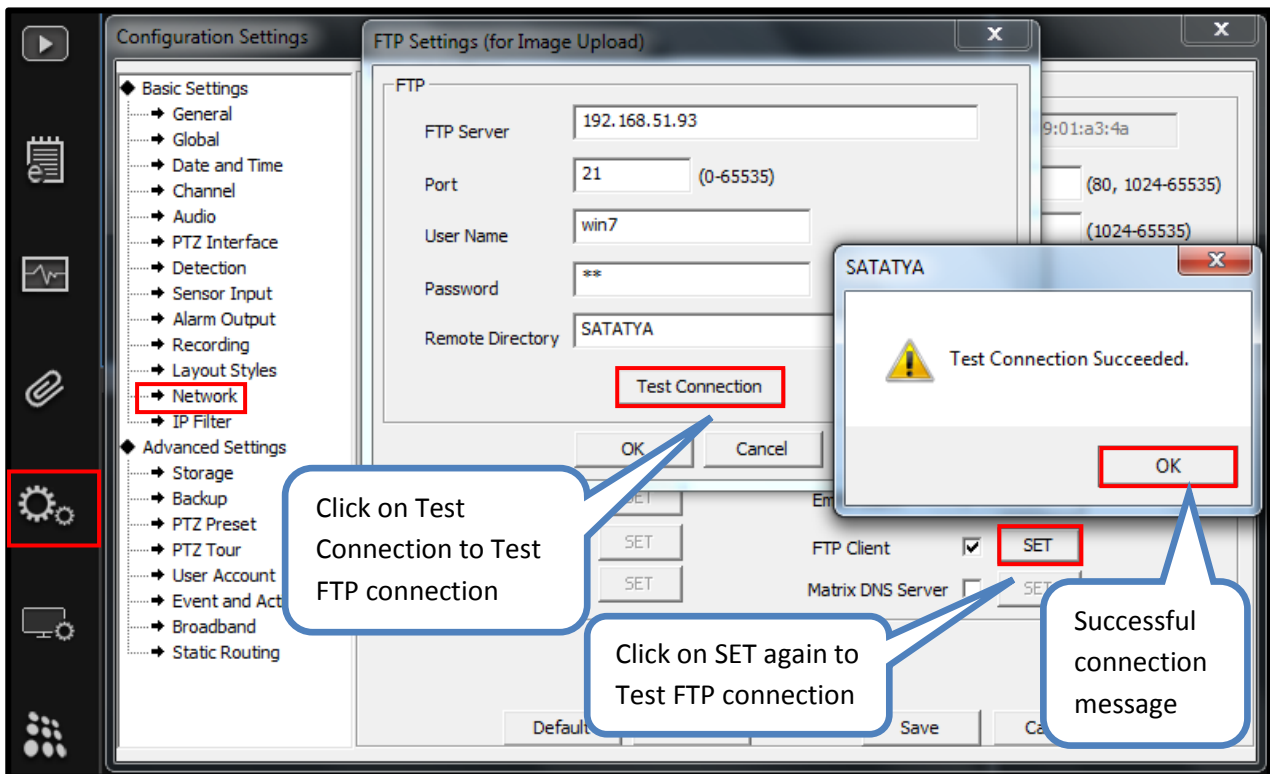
Configuration Settings

Basic Settings
General
Global
Date and Time
Channel
Audio
PTZ Interface
Detection
Sensor Input
Alarm Output
Recording
Layout Styles
Network
IP Filter
Advanced Settings
Storage
Backup
PTZ Preset
PTZ Tour
User Account
Event and Act
Broadband
Static Routing

FTP Settings (for Image Upload)

FTP
FTP Server 192.168.51.93
Port 21 (0-65535)
User Name win7
Password **
Remote Directory SATATYA
Test Connection
OK Cancel

9:01:a3:4a
(80, 1024-65535)
(1024-65535)

SATATYA
Test Connection Succeeded.
OK

SET
SET
SET
Em
FTP Client SET
Matrix DNS Server SET

Default Save Ca

Click on Test Connection to Test FTP connection

Click on SET again to Test FTP connection

Successful connection message